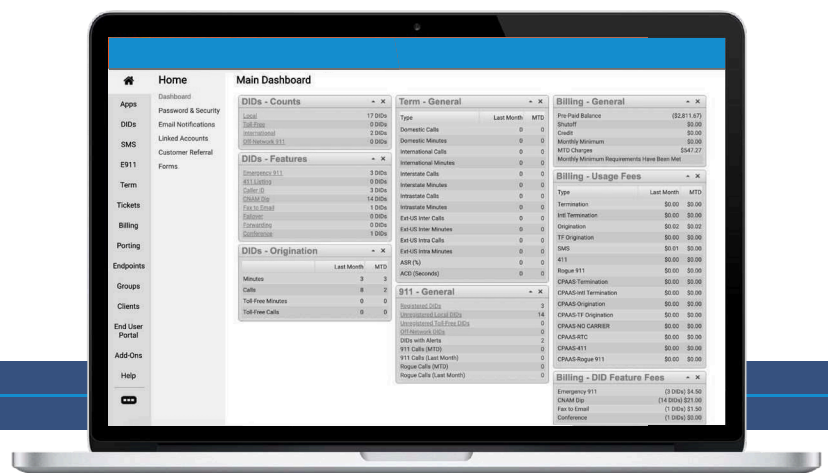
Apps
DIDs
SMS
E911
Term
Tickets
Billing
Porting
Endpoints
Groups
Clients
End User Portal
Add-Ons
Help

Home
Dashboard
Password & Security
Email Notifications
Linked Accounts
Customer Referral
Forms

Main Dashboard

DIDs - Counts

| | |
|---|---|
| Local | 17 DIDs |
| Toll-Free | 0 DIDs |
| International | 2 DIDs |
| Off-Network 911 | 0 DIDs |

DIDs - Features

| | |
|---|---|
| Emergency 911 | 3 DIDs |
| 411 Listing | 0 DIDs |
| Caller ID | 3 DIDs |
| CNAM Dip | 14 DIDs |
| Fax to Email | 1 DIDs |
| Failover | 0 DIDs |
| Forwarding | 0 DIDs |
| Conference | 1 DIDs |

DIDs - Origination

| | Last Month | MTD |
|---|---|---|
| Minutes | 3 | 3 |
| Calls | 8 | 2 |
| Toll-Free Minutes | 0 | 0 |
| Toll-Free Calls | 0 | 0 |

Term - General

| Type | Last Month | MTD |
|---|---|---|
| Domestic Calls | 0 | 0 |
| Domestic Minutes | 0 | 0 |
| International Calls | 0 | 0 |
| International Minutes | 0 | 0 |
| Interstate Calls | 0 | 0 |
| Interstate Minutes | 0 | 0 |
| Intrastate Calls | 0 | 0 |
| Intrastate Minutes | 0 | 0 |
| Ext-US Inter Calls | 0 | 0 |
| Ext-US Inter Minutes | 0 | 0 |
| Ext-US Intra Calls | 0 | 0 |
| Ext-US Intra Minutes | 0 | 0 |
| ASR (%) | 0 | 0 |
| ACD (Seconds) | 0 | 0 |

911 - General

| | |
|---|---|
| Registered DIDs | 3 |
| Unregistered Local DIDs | 14 |
| Unregistered Toll-Free DIDs | 0 |
| Off-Network DIDs | 0 |
| DIDs with Alerts | 2 |
| 911 Calls (MTD) | 0 |
| 911 Calls (Last Month) | 0 |
| Rogue Calls (MTD) | 0 |
| Rogue Calls (Last Month) | 0 |

Billing - General

| | |
|---|---|
| Pre-Paid Balance | ($2,811.67) |
| Shutoff | $0.00 |
| Credit | $0.00 |
| Monthly Minimum | $0.00 |
| MTD Charges | $547.27 |

Monthly Minimum Requirements Have Been Met

Billing - Usage Fees

| Type | Last Month | MTD |
|---|---|---|
| Termination | $0.00 | $0.00 |
| Intl Termination | $0.00 | $0.00 |
| Origination | $0.02 | $0.02 |
| TF Origination | $0.00 | $0.00 |
| SMS | $0.01 | $0.00 |
| 411 | $0.00 | $0.00 |
| Rogue 911 | $0.00 | $0.00 |
| CPAAS-Termination | $0.00 | $0.00 |
| CPAAS-Intl Termination | $0.00 | $0.00 |
| CPAAS-Origination | $0.00 | $0.00 |
| CPAAS-TF Origination | $0.00 | $0.00 |
| CPAAS-NO CARRIER | $0.00 | $0.00 |
| CPAAS-RTC | $0.00 | $0.00 |
| CPAAS-411 | $0.00 | $0.00 |
| CPAAS-Rogue 911 | $0.00 | $0.00 |

Billing - DID Feature Fees

| | |
|---|---|
| Emergency 911 | (3 DIDs) $4.50 |
| CNAM Dip | (14 DIDs) $21.00 |
| Fax to Email | (1 DIDs) $1.50 |
| Conference | (1 DIDs) $0.00 |